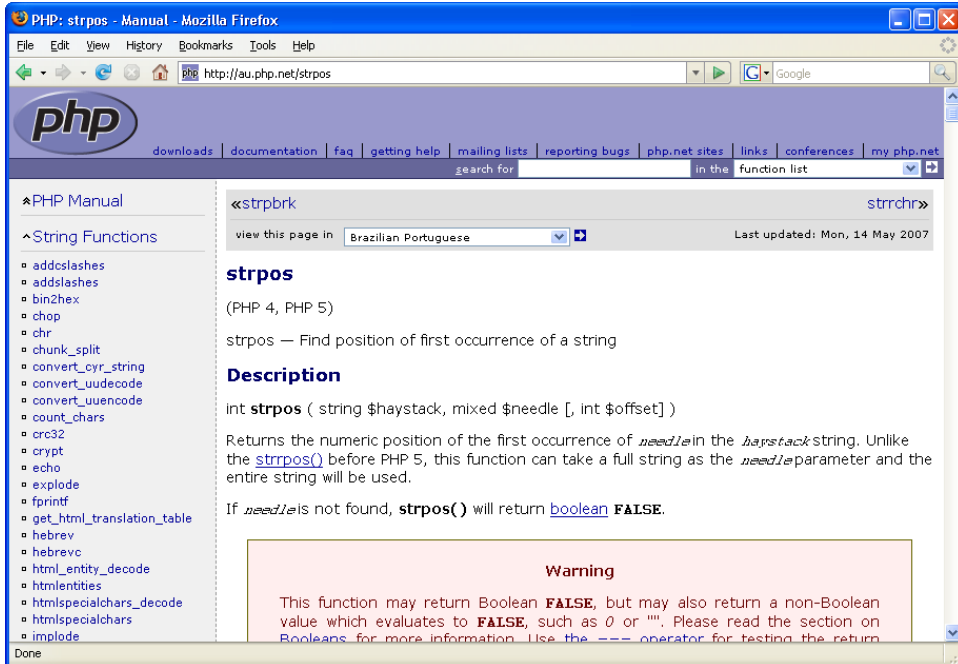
PHP: strpos - Manual - Mozilla Firefox

File Edit View History Bookmarks Tools Help

http://au.php.net/strpos

Google

php

downloads | documentation | faq | getting help | mailing lists | reporting bugs | php.net sites | links | conferences | my php.net

search for in the function list

PHP Manual

String Functions

addcslashes
addslashes
bin2hex
chop
chr
chunk_split
convert_cyr_string
convert_uudecode
convert_uuencode
count_chars
crc32
crypt
echo
explode
fprintf
get_html_translation_table
hebrev
hebrevc
html_entity_decode
htmlentities
htmlspecialchars_decode
htmlspecialchars
implode

«strpbrk

strrchr»

view this page in Brazilian Portuguese

Last updated: Mon, 14 May 2007

strpos

(PHP 4, PHP 5)

strpos — Find position of first occurrence of a string

Description

int strpos ( string $haystack, mixed $needle [, int $offset] )

Returns the numeric position of the first occurrence of needle in the haystack string. Unlike the strrpos() before PHP 5, this function can take a full string as the needle parameter and the entire string will be used.

If needle is not found, strpos() will return boolean FALSE.

Warning

This function may return Boolean FALSE, but may also return a non-Boolean value which evaluates to FALSE, such as 0 or "". Please read the section on Booleans for more information. Use the === operator for testing the return

Done